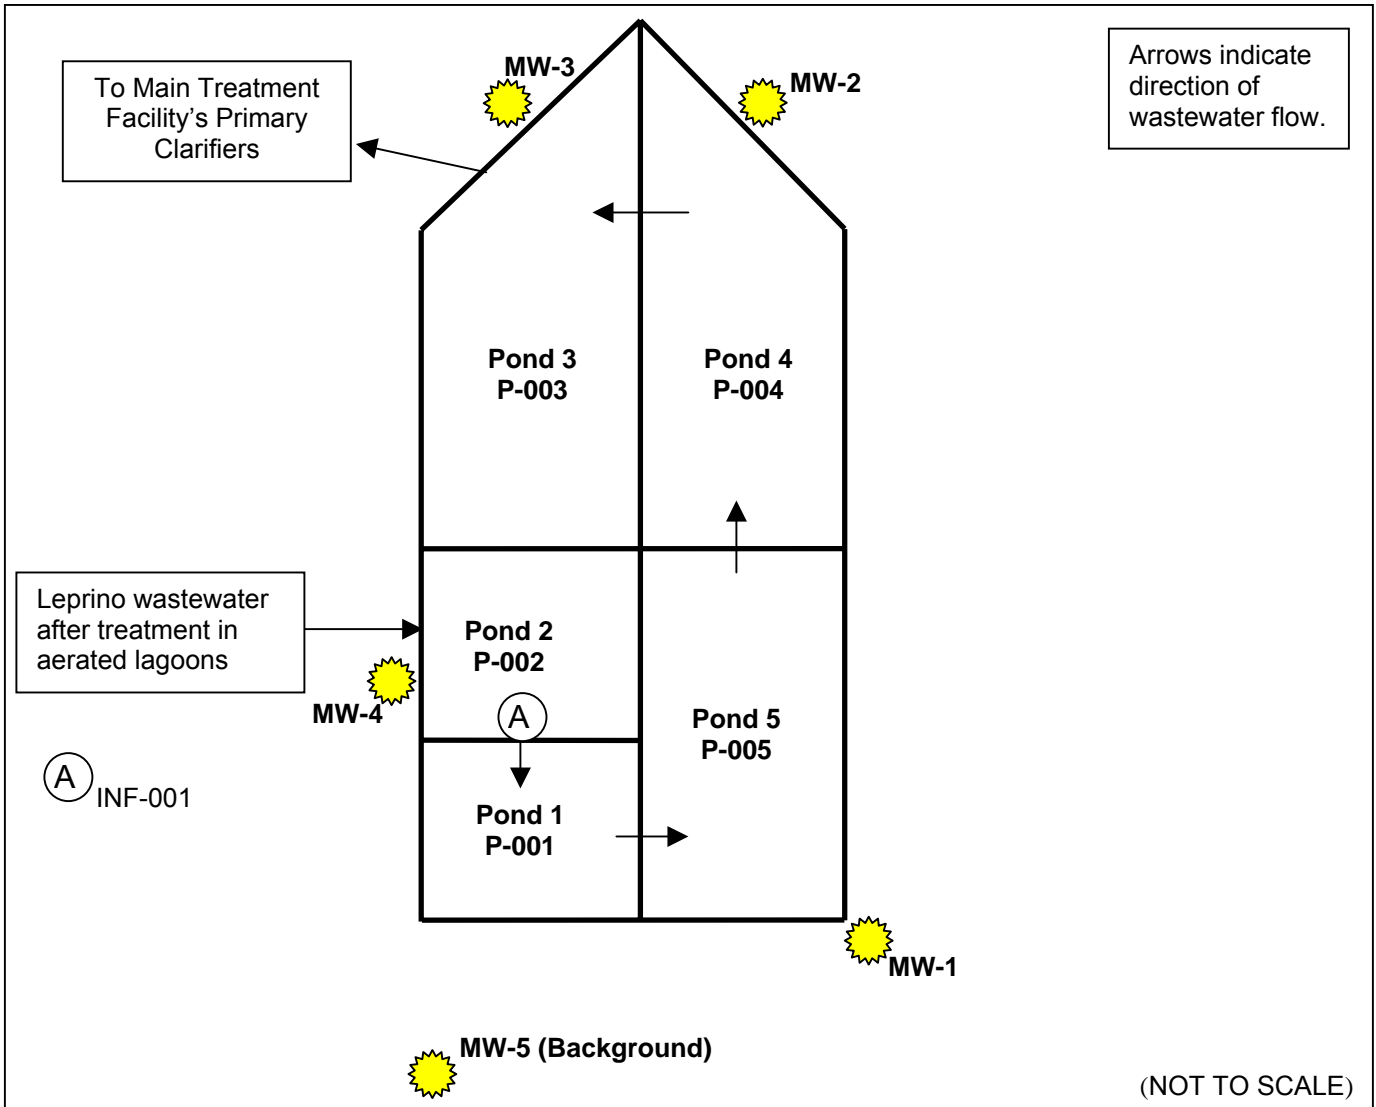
To Main Treatment Facility's Primary Clarifiers

MW-3

MW-2

Arrows indicate direction of wastewater flow.

Pond 3
P-003

Pond 4
P-004

Leprino wastewater after treatment in aerated lagoons

Pond 2
P-002

MW-4

A

Pond 5
P-005

A INF-001

Pond 1
P-001

MW-1

MW-5 (Background)

(NOT TO SCALE)